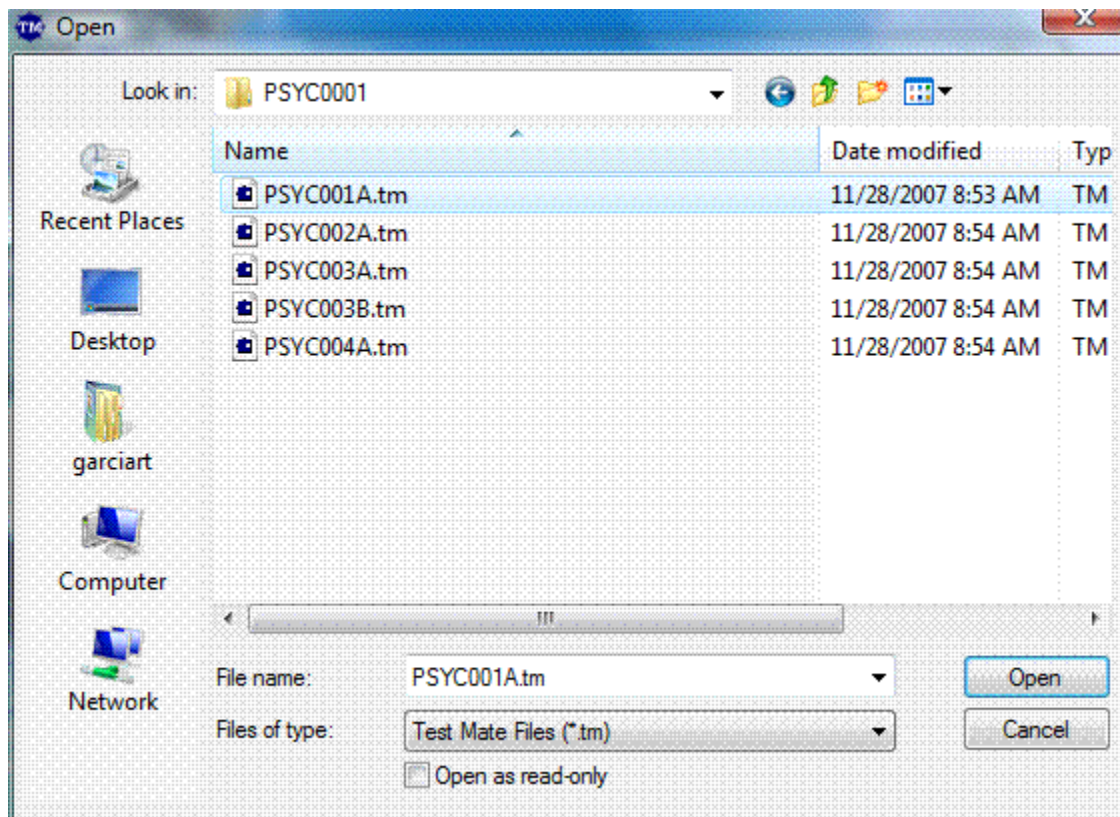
Open

Look in: PSYC0001

Recent Places
Desktop
garciart
Computer
Network

| Name | Date modified | Typ |
|---|---|---|
| PSYC001A.tm | 11/28/2007 8:53 AM | TM |
| PSYC002A.tm | 11/28/2007 8:54 AM | TM |
| PSYC003A.tm | 11/28/2007 8:54 AM | TM |
| PSYC003B.tm | 11/28/2007 8:54 AM | TM |
| PSYC004A.tm | 11/28/2007 8:54 AM | TM |

File name: PSYC001A.tm
Files of type: Test Mate Files (*.tm)
Open as read-only

Open
Cancel